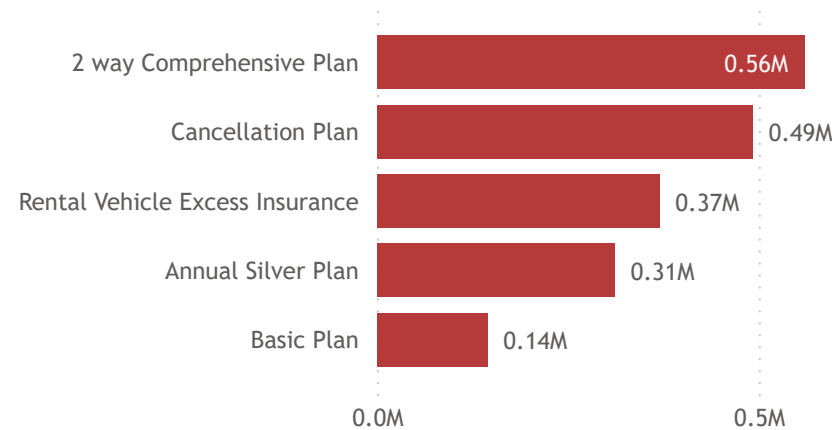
| Plan | Value |
|---|---|
| 2 way Comprehensive Plan | 0.56M |
| Cancellation Plan | 0.49M |
| Rental Vehicle Excess Insurance | 0.37M |
| Annual Silver Plan | 0.31M |
| Basic Plan | 0.14M |

0.0M
0.5M